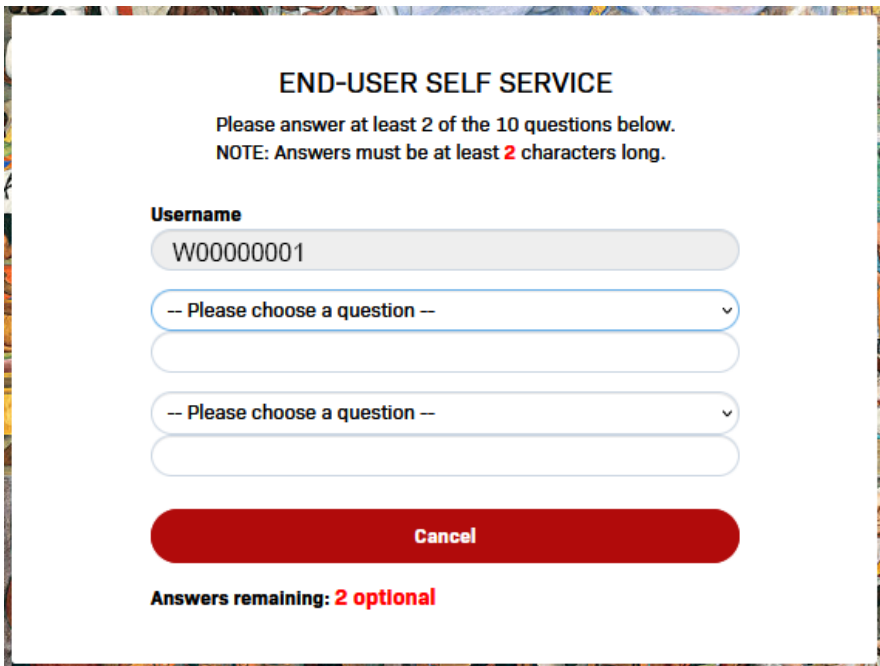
END-USER SELF SERVICE

Please answer at least 2 of the 10 questions below.
NOTE: Answers must be at least 2 characters long.

Username

W00000001

-- Please choose a question --

-- Please choose a question --

Cancel

Answers remaining: 2 optional